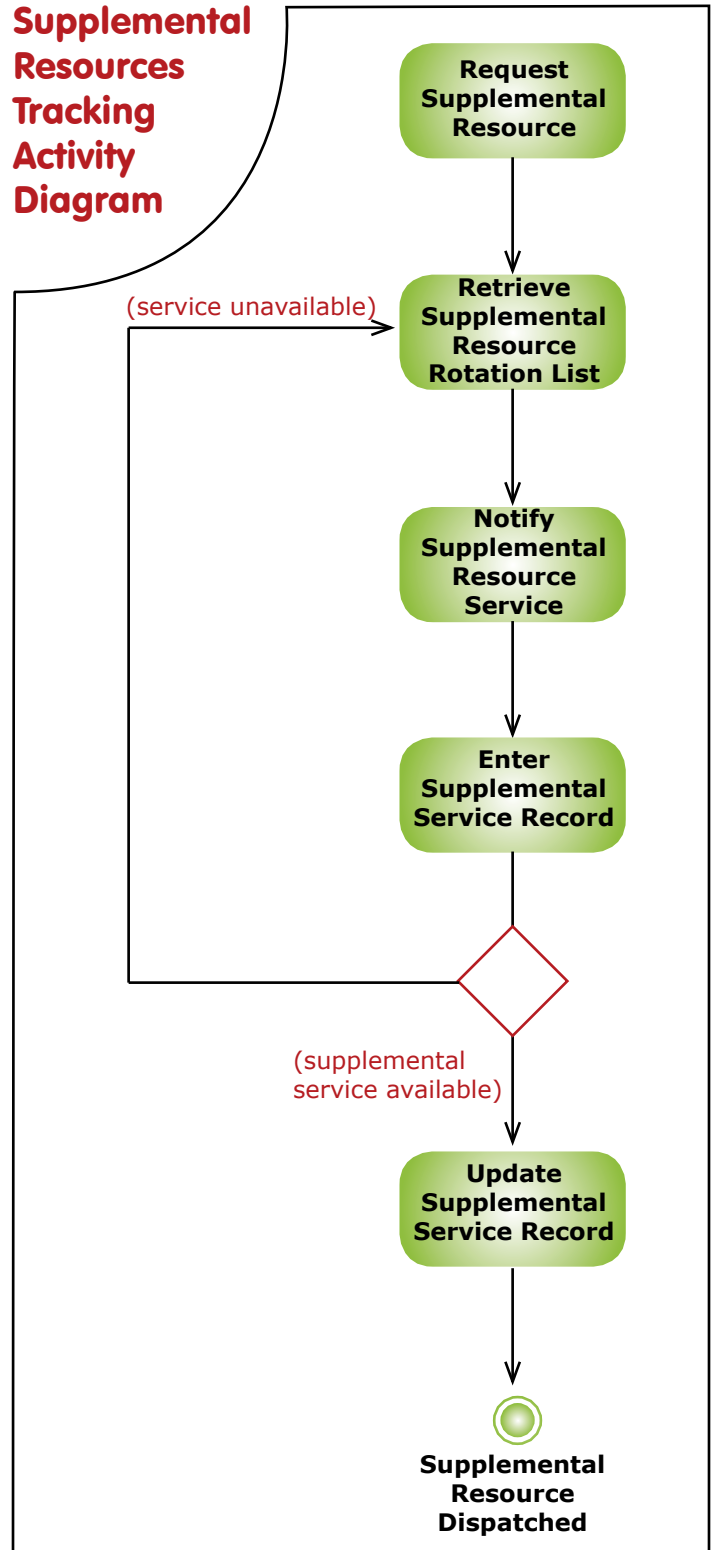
Supplemental Resources Tracking Activity Diagram

Request Supplemental Resource

(service unavailable)

Retrieve Supplemental Resource Rotation List

Notify Supplemental Resource Service

Enter Supplemental Service Record

(supplemental service available)

Update Supplemental Service Record

Supplemental Resource Dispatched